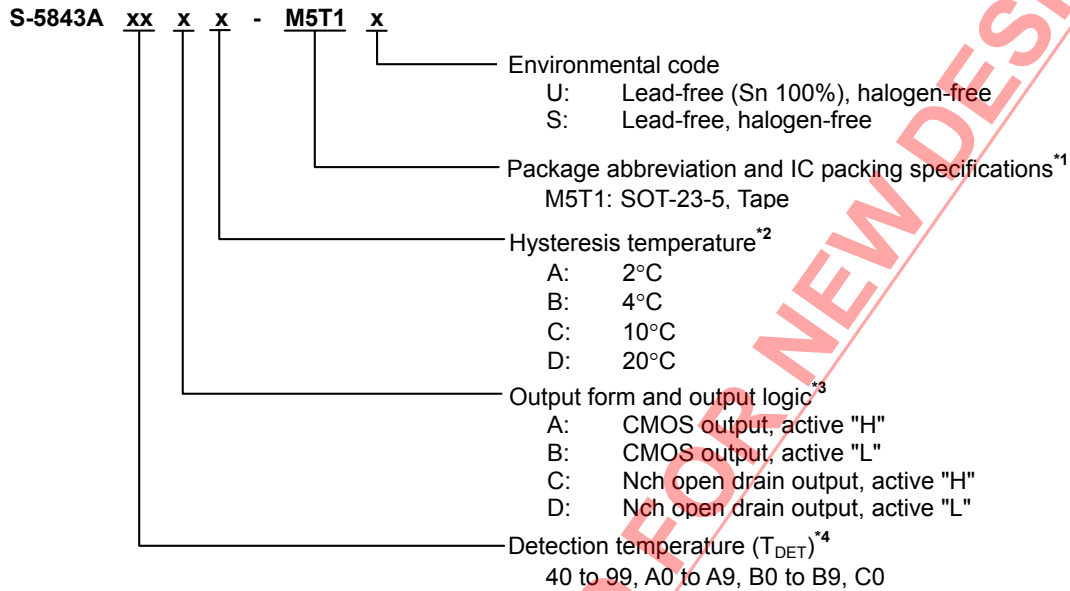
S-5843A xx x x - M5T1 x

Environmental code
U: Lead-free (Sn 100%), halogen-free
S: Lead-free, halogen-free

Package abbreviation and IC packing specifications$^{*1}$
M5T1: SOT-23-5, Tape

Hysteresis temperature$^{*2}$
A: 2°C
B: 4°C
C: 10°C
D: 20°C

Output form and output logic$^{*3}$
A: CMOS output, active "H"
B: CMOS output, active "L"
C: Nch open drain output, active "H"
D: Nch open drain output, active "L"

Detection temperature ($T_{DET}$)$^{*4}$
40 to 99, A0 to A9, B0 to B9, C0

NOT RECOMMENDED FOR NEW DESIGN